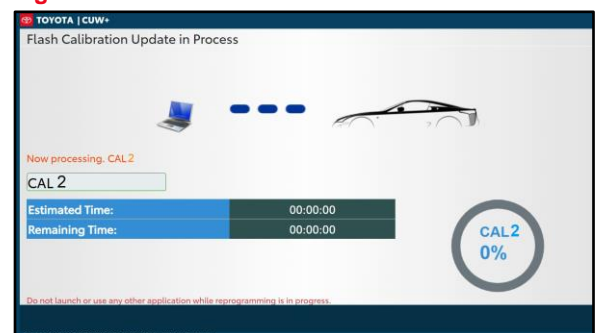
TOYOTA | CUW+

Flash Calibration Update in Process

Now processing. CAL 2

CAL 2

| Estimated Time: | 00:00:00 |
|---|---|
| Remaining Time: | 00:00:00 |

CAL 2
0%

Do not launch or use any other application while reprogramming is in progress.